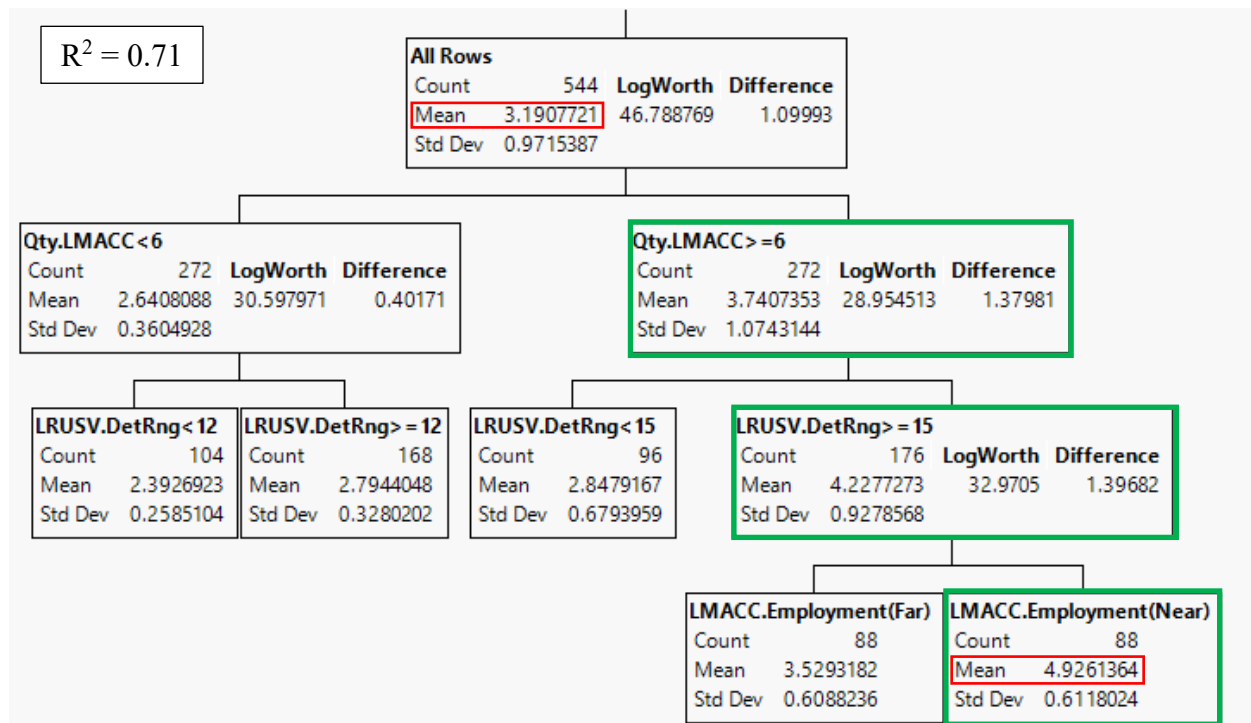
$R^2 = 0.71$

All Rows

| Count | 544 | LogWorth | Difference |
|---|---|---|---|
| Mean | 3.1907721 | 46.788769 | 1.09993 |
| Std Dev | 0.9715387 | | |

Qty.LMACC<6

| Count | 272 | LogWorth | Difference |
|---|---|---|---|
| Mean | 2.6408088 | 30.597971 | 0.40171 |
| Std Dev | 0.3604928 | | |

Qty.LMACC>=6

| Count | 272 | LogWorth | Difference |
|---|---|---|---|
| Mean | 3.7407353 | 28.954513 | 1.37981 |
| Std Dev | 1.0743144 | | |

LRUSV.DetRng<12

| Count | 104 |
|---|---|
| Mean | 2.3926923 |
| Std Dev | 0.2585104 |

LRUSV.DetRng>=12

| Count | 168 |
|---|---|
| Mean | 2.7944048 |
| Std Dev | 0.3280202 |

LRUSV.DetRng<15

| Count | 96 |
|---|---|
| Mean | 2.8479167 |
| Std Dev | 0.6793959 |

LRUSV.DetRng>=15

| Count | 176 | LogWorth | Difference |
|---|---|---|---|
| Mean | 4.2277273 | 32.9705 | 1.39682 |
| Std Dev | 0.9278568 | | |

LMACC.Employment(Far)

| Count | 88 |
|---|---|
| Mean | 3.5293182 |
| Std Dev | 0.6088236 |

LMACC.Employment(Near)

| Count | 88 |
|---|---|
| Mean | 4.9261364 |
| Std Dev | 0.6118024 |